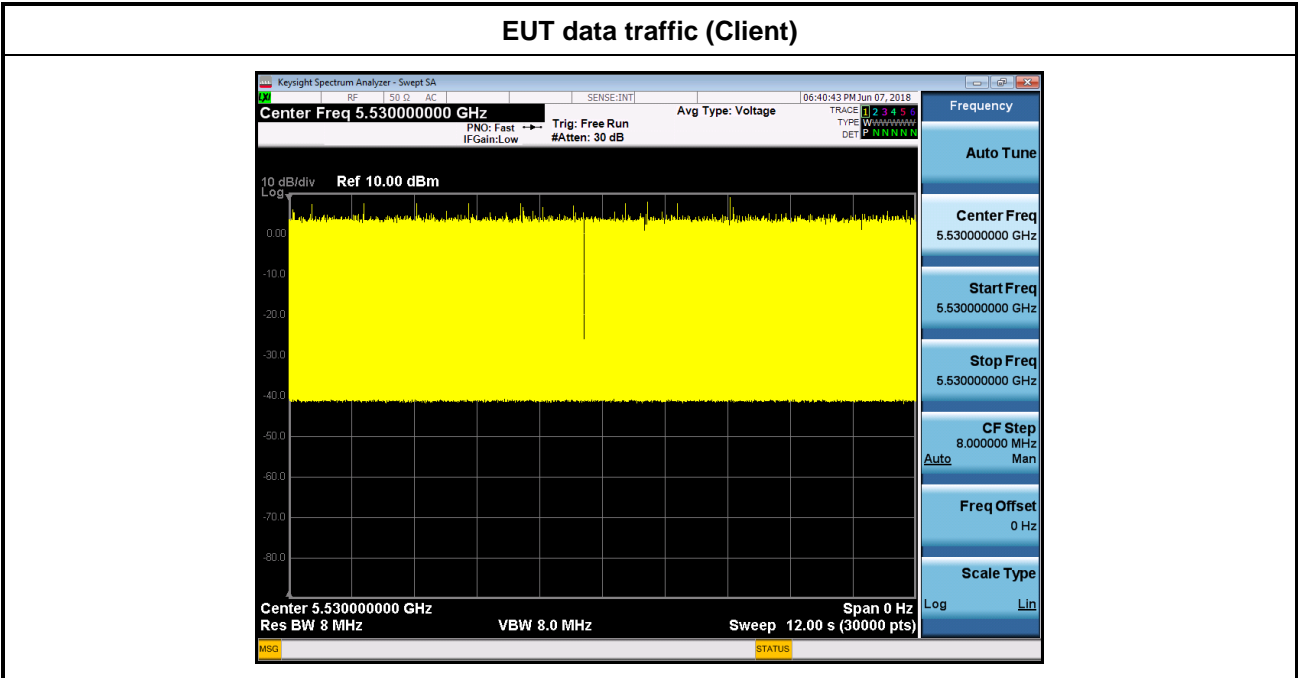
EUT data traffic (Client)

Keysight Spectrum Analyzer - Swept SA

LXI RF 50 Ω AC SENSE:INT 06:40:43 PM Jun 07, 2018

Center Freq 5.530000000 GHz

PNO: Fast IFGain:Low

Trig: Free Run #Atten: 30 dB

Avg Type: Voltage

TRACE 1 2 3 4 5 6
TYPE WWWWWW
DET P N N N N N

10 dB/div Log Ref 10.00 dBm

0.00
-10.0
-20.0
-30.0
-40.0
-50.0
-60.0
-70.0
-80.0

Center 5.530000000 GHz
Res BW 8 MHz
VBW 8.0 MHz
Span 0 Hz
Sweep 12.00 s (30000 pts)

Frequency

Auto Tune

Center Freq
5.530000000 GHz

Start Freq
5.530000000 GHz

Stop Freq
5.530000000 GHz

CF Step
8.000000 MHz
Auto Man

Freq Offset
0 Hz

Scale Type
Log Lin

MSG

STATUS